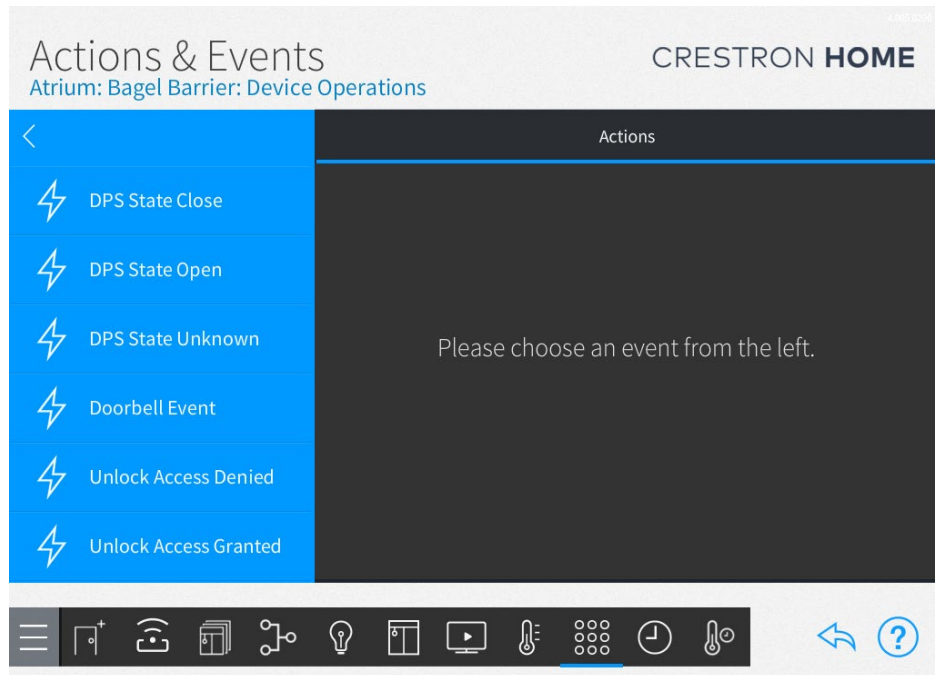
Actions & Events
Atrium: Bagel Barrier: Device Operations

CRESTRON HOME

Actions

DPS State Close

DPS State Open

DPS State Unknown

Doorbell Event

Unlock Access Denied

Unlock Access Granted

Please choose an event from the left.

?